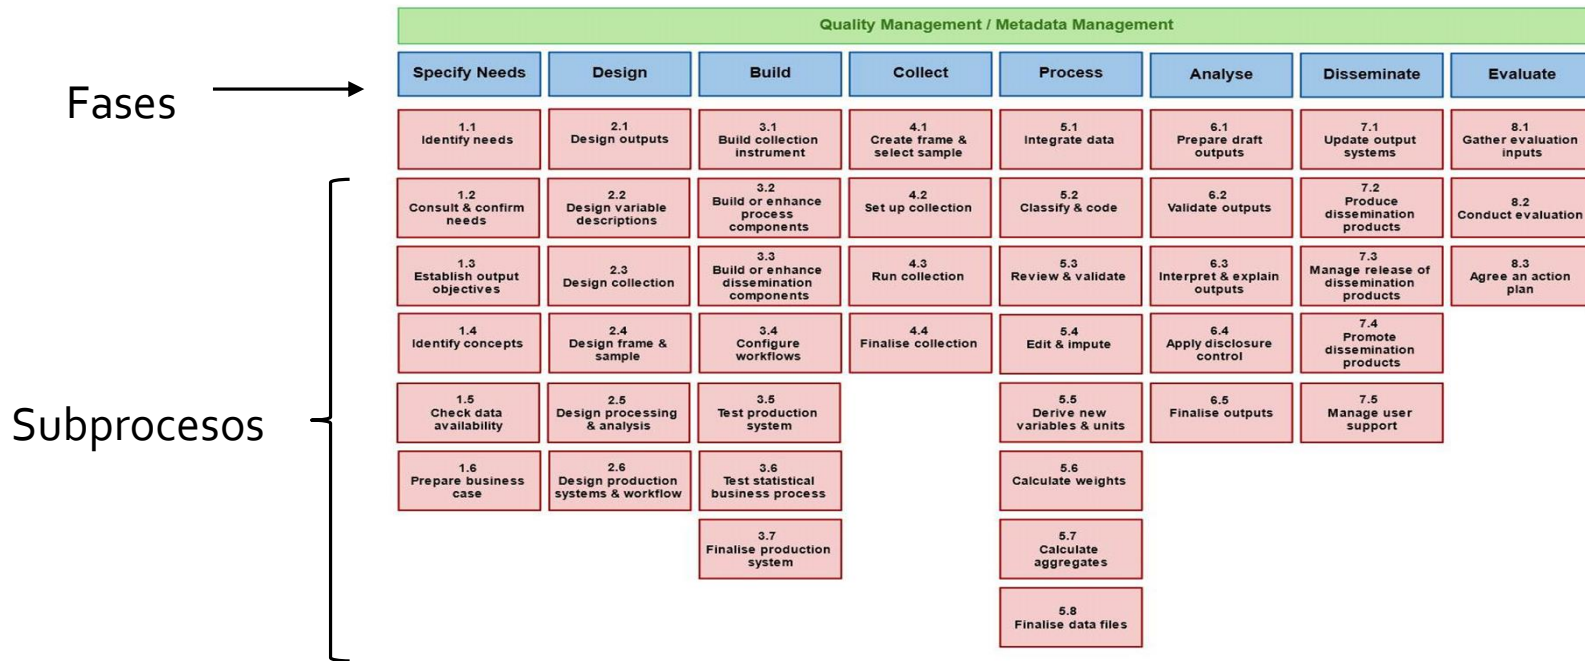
Fases

Subprocesos

Quality Management / Metadata Management

| Specify Needs | Design | Build | Collect | Process | Analyse | Disseminate | Evaluate |
|---|---|---|---|---|---|---|---|
| 1.1 Identify needs | 2.1 Design outputs | 3.1 Build collection instrument | 4.1 Create frame & select sample | 5.1 Integrate data | 6.1 Prepare draft outputs | 7.1 Update output systems | 8.1 Gather evaluation inputs |
| 1.2 Consult & confirm needs | 2.2 Design variable descriptions | 3.2 Build or enhance process components | 4.2 Set up collection | 5.2 Classify & code | 6.2 Validate outputs | 7.2 Produce dissemination products | 8.2 Conduct evaluation |
| 1.3 Establish output objectives | 2.3 Design collection | 3.3 Build or enhance dissemination components | 4.3 Run collection | 5.3 Review & validate | 6.3 Interpret & explain outputs | 7.3 Manage release of dissemination products | 8.3 Agree an action plan |
| 1.4 Identify concepts | 2.4 Design frame & sample | 3.4 Configure workflows | 4.4 Finalise collection | 5.4 Edit & impute | 6.4 Apply disclosure control | 7.4 Promote dissemination products | |
| 1.5 Check data availability | 2.5 Design processing & analysis | 3.5 Test production system | | 5.5 Derive new variables & units | 6.5 Finalise outputs | 7.5 Manage user support | |
| 1.6 Prepare business case | 2.6 Design production systems & workflow | 3.6 Test statistical business process | | 5.6 Calculate weights | | | |
| | | 3.7 Finalise production system | | 5.7 Calculate aggregates | | | |
| | | | | 5.8 Finalise data files | | | |